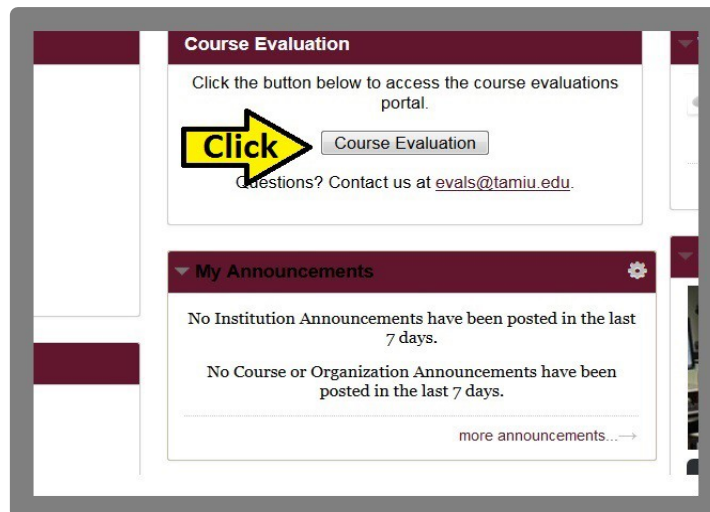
Course Evaluation

Click the button below to access the course evaluations portal.

Click

Course Evaluation

Questions? Contact us at evals@tamiu.edu.

My Announcements

No Institution Announcements have been posted in the last 7 days.

No Course or Organization Announcements have been posted in the last 7 days.

more announcements...→